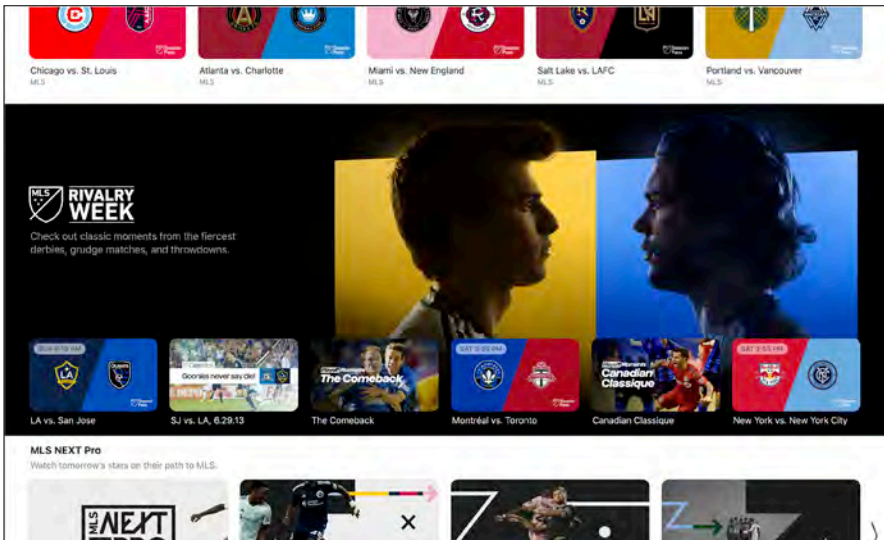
Chicago vs. St. Louis
MLS

Atlanta vs. Charlotte
MLS

Miami vs. New England
MLS

Salt Lake vs. LAFC
MLS

Portland vs. Vancouver
MLS

MLS RIVALRY WEEK

Check out classic moments from the fiercest derbies, grudge matches, and throwdowns.

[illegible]
LA vs. San Jose

Goonies never say die!
SJ vs. LA, 6.29.13

The Comeback
The Comeback

SAT 3:30 PM
Montréal vs. Toronto

Canadian Classique
Canadian Classique

SAT 3:30 PM
New York vs. New York City

MLS NEXT Pro
Watch tomorrow's stars on their path to MLS.

MLS NEXT PRO